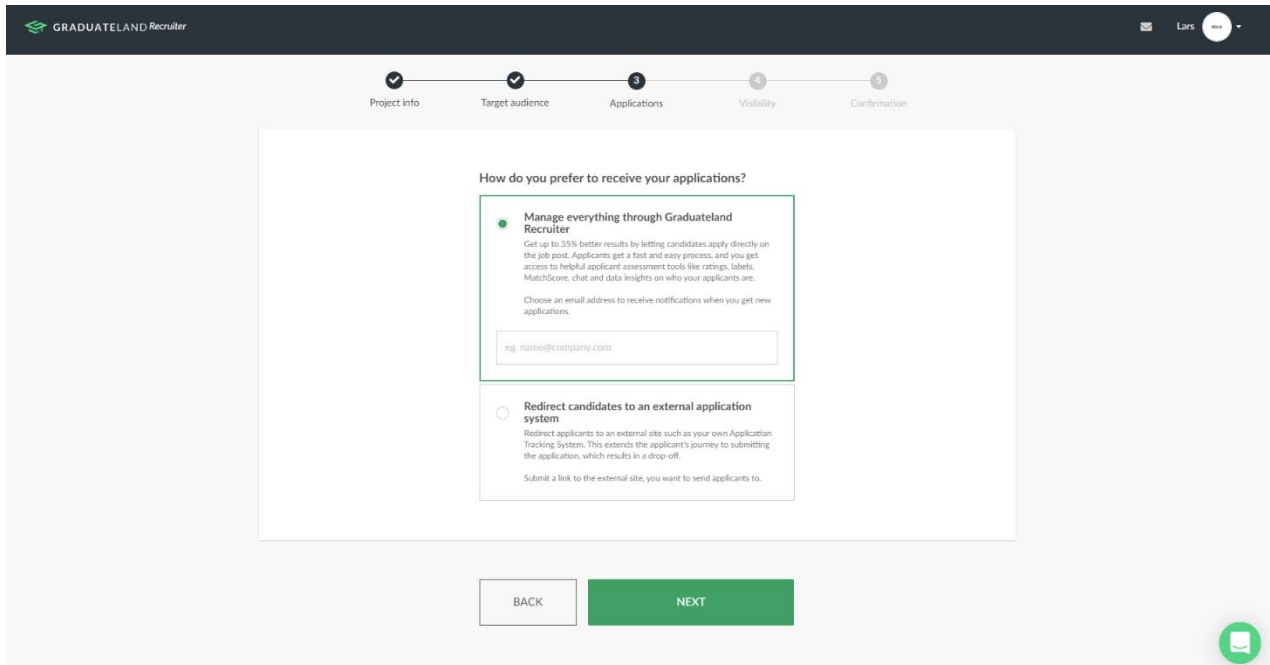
GRADUATELAND Recruiter

Lars

Project info

Target audience

3
Applications

4
Visibility

5
Confirmation

How do you prefer to receive your applications?

Manage everything through Graduateland Recruiter

Get up to 35% better results by letting candidates apply directly on the job post. Applicants get a fast and easy process, and you get access to helpful applicant assessment tools like ratings, labels, MatchScore, chat and data insights on who your applicants are.

Choose an email address to receive notifications when you get new applications.

eg. name@company.com

Redirect candidates to an external application system

Redirect applicants to an external site such as your own Application Tracking System. This extends the applicant's journey to submitting the application, which results in a drop-off.

Submit a link to the external site, you want to send applicants to.

BACK

NEXT